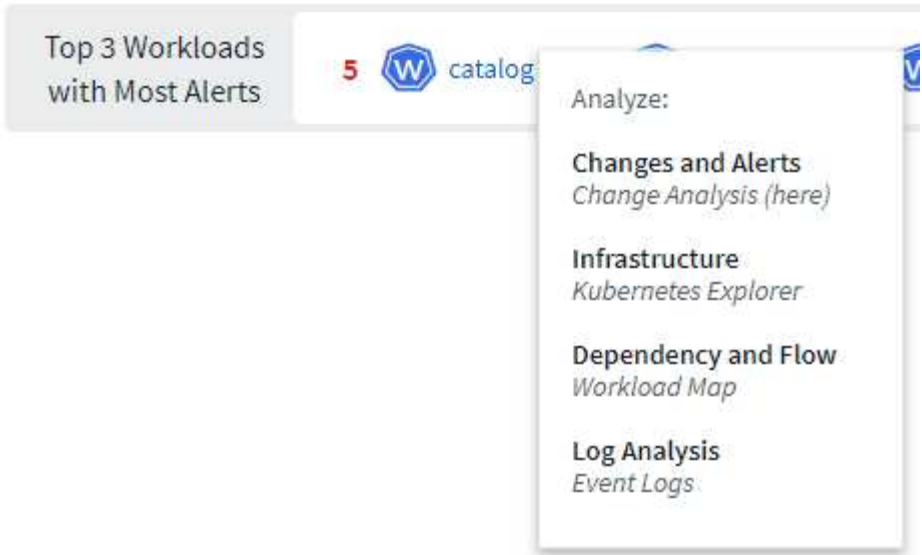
Top 3 Workloads with Most Alerts

5 W catalog

Analyze:

Changes and Alerts
*Change Analysis (here)*

Infrastructure
*Kubernetes Explorer*

Dependency and Flow
*Workload Map*

Log Analysis
*Event Logs*